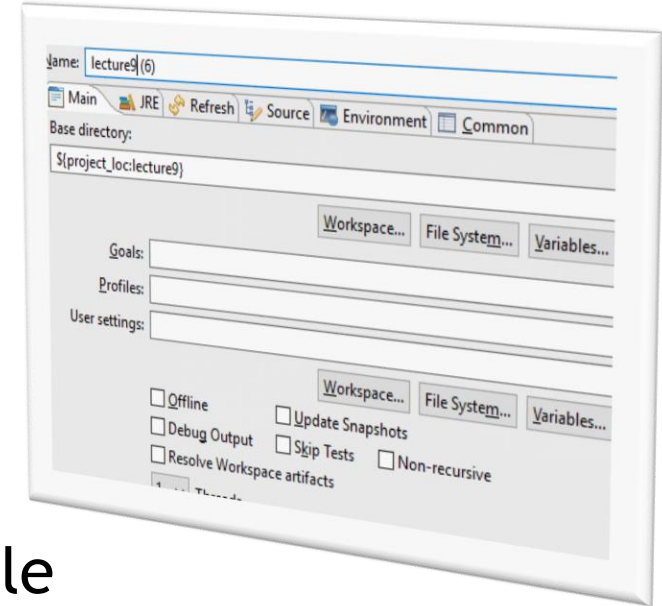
Name: lecture9 (6)

Main JRE Refresh Source Environment Common

Base directory:

${project_loc:lecture9}

Workspace... File System... Variables...

Goals:

Profiles:

User settings:

Workspace... File System... Variables...

Offline

Update Snapshots

Debug Output

Skip Tests

Non-recursive

Resolve Workspace artifacts

1 Threads

le